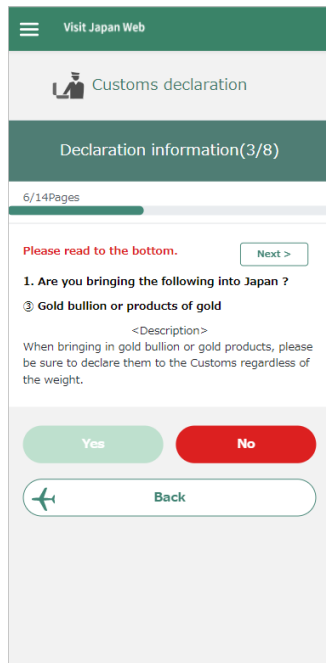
Visit Japan Web

Customs declaration

Declaration information(3/8)

6/14Pages

Please read to the bottom.

Next >

1. Are you bringing the following into Japan ?

③ Gold bullion or products of gold

<Description>
When bringing in gold bullion or gold products, please be sure to declare them to the Customs regardless of the weight.

Yes

No

Back